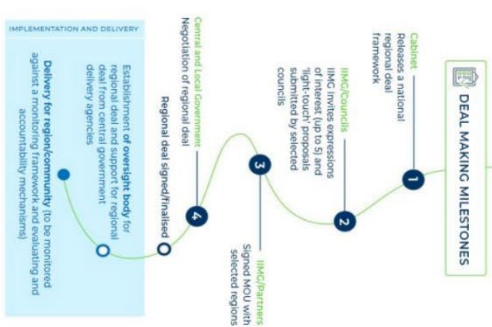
DEAL MAKING MILESTONES

1

Cabinet
Releases a national regional deal framework

2

IIMG/Councils
IIMG invites expressions of interest (up to 5) and 'light-touch' proposals submitted by selected councils

3

IIMG/Partners
Signed MOU with selected regions

4

Central and Local Government
Negotiation of regional deal

Regional deal signed/finalised

IMPLEMENTATION AND DELIVERY

Establishment of oversight body for regional deal and support for regional deal from central government delivery agencies

Delivery for region/community (to be monitored against a monitoring framework and evaluating and accountability mechanisms)